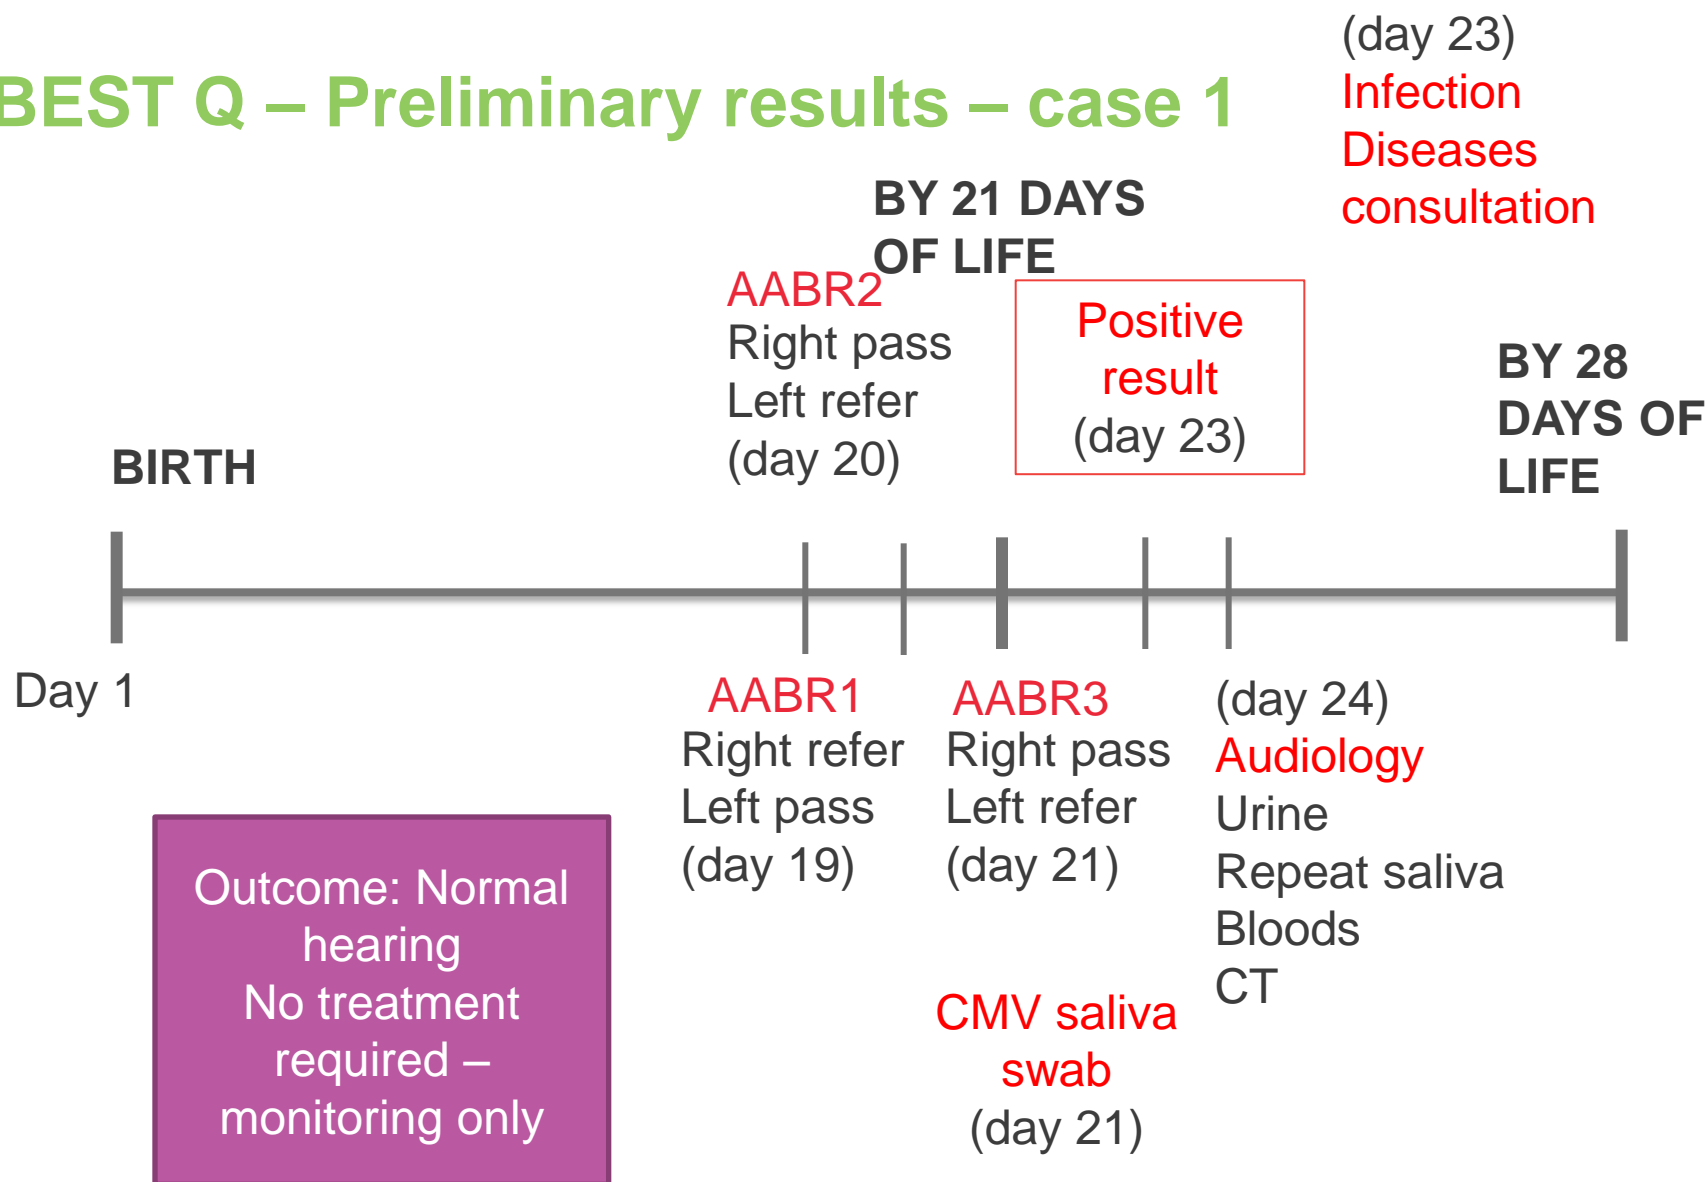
BEST Q – Preliminary results – case 1

(day 23)
Infection Diseases consultation

BY 21 DAYS OF LIFE

AABR2
Right pass
Left refer
(day 20)

Positive result
(day 23)

BY 28 DAYS OF LIFE

BIRTH

Day 1

AABR1
Right refer
Left pass
(day 19)

AABR3
Right pass
Left refer
(day 21)

(day 24)
Audiology
Urine
Repeat saliva
Bloods
CT

Outcome: Normal hearing
No treatment required – monitoring only

CMV saliva swab
(day 21)